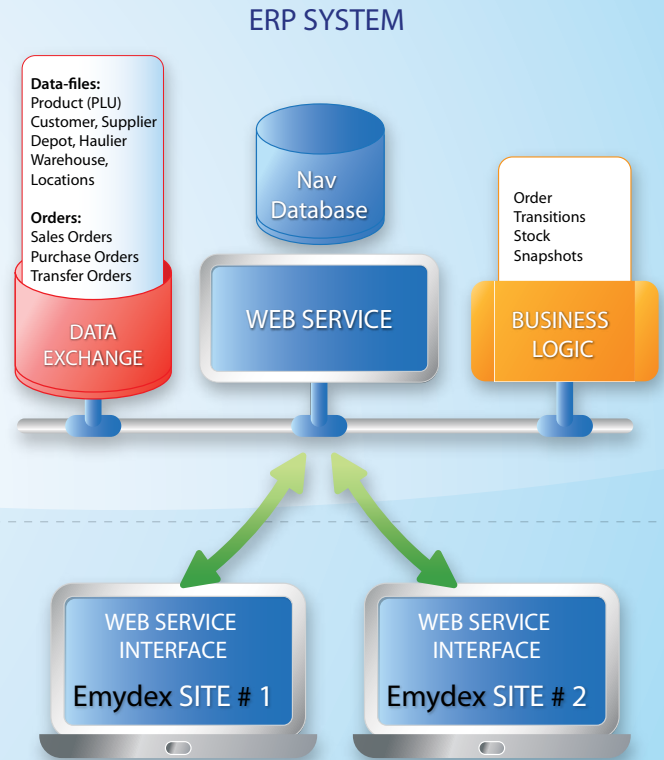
ERP SYSTEM

Data-files:
Product (PLU)
Customer, Supplier
Depot, Haulier
Warehouse,
Locations

Orders:
Sales Orders
Purchase Orders
Transfer Orders

DATA EXCHANGE

Nav Database

WEB SERVICE

Order
Transitions
Stock
Snapshots

BUSINESS LOGIC

WEB SERVICE INTERFACE
Emydex SITE # 1

WEB SERVICE INTERFACE
Emydex SITE # 2